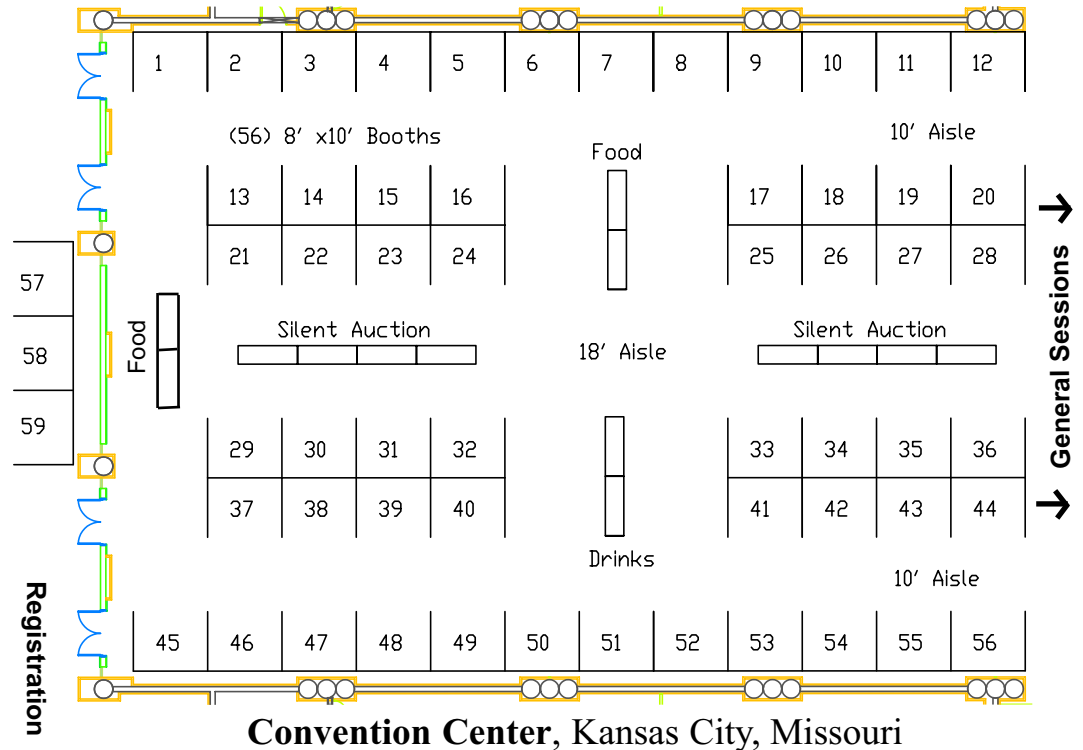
1 2 3 4 5 6 7 8 9 10 11 12

(56) 8' x10' Booths

Food

10' Aisle

13 14 15 16

21 22 23 24

17 18 19 20

25 26 27 28

57

58

59

Food

Silent Auction

18' Aisle

Silent Auction

General Sessions

29 30 31 32

37 38 39 40

33 34 35 36

41 42 43 44

Drinks

10' Aisle

45 46 47 48 49 50 51 52 53 54 55 56

Registration

**Convention Center**, Kansas City, Missouri